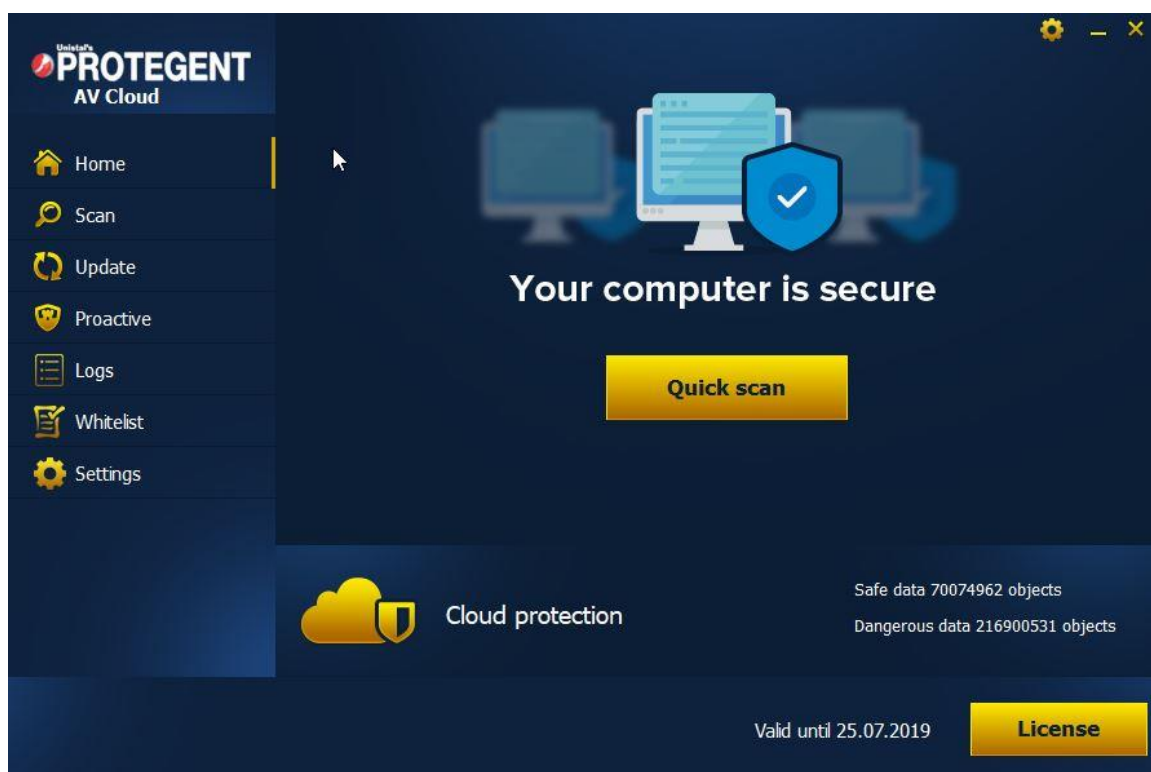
Unistal's PROTEGENT AV Cloud

Home
Scan
Update
Proactive
Logs
Whitelist
Settings

Your computer is secure

Quick scan

Cloud protection

Safe data 70074962 objects
Dangerous data 216900531 objects

Valid until 25.07.2019

License